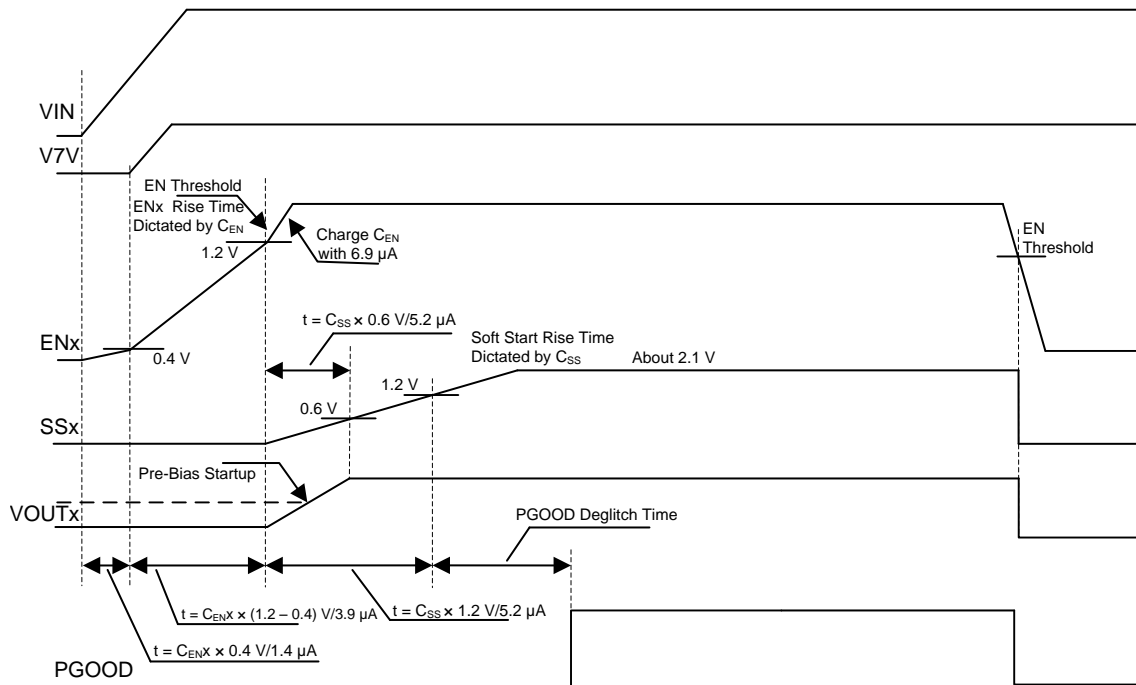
VIN

V7V

EN Threshold

ENx Rise Time Dictated by $C_{EN}$

Charge $C_{EN}$ with 6.9 µA

1.2 V

EN Threshold

$t = C_{SS} \times 0.6$ V/5.2 µA

Soft Start Rise Time Dictated by $C_{SS}$

About 2.1 V

ENx

0.4 V

1.2 V

0.6 V

SSx

Pre-Bias Startup

VOUTx

PGOOD Deglitch Time

$t = C_{EN}x \times (1.2 - 0.4)$ V/3.9 µA

$t = C_{SS} \times 1.2$ V/5.2 µA

$t = C_{EN}x \times 0.4$ V/1.4 µA

PGOOD